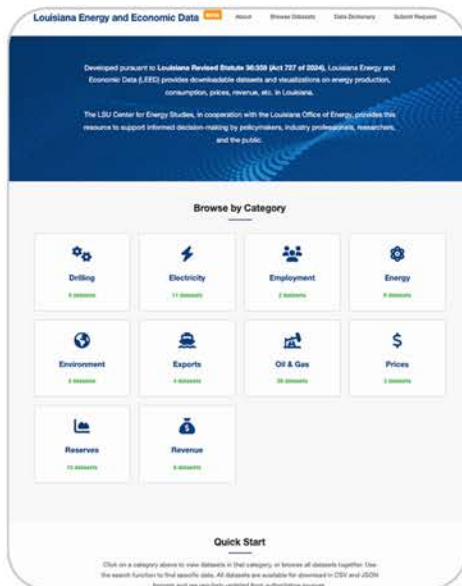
Louisiana Energy and Economic Data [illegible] About Browse Datasets Data Dictionary Submit Request

Developed pursuant to Louisiana Revised Statute 30:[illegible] (Act 727 of 2024), Louisiana Energy and Economic Data (LEED) provides downloadable datasets and visualizations on energy production, consumption, prices, revenue, etc. in Louisiana.

The LSU Center for Energy Studies, in cooperation with the Louisiana Office of Energy, provides this resource to support informed decision-making by policymakers, industry professionals, researchers, and the public.

Browse by Category

Drilling
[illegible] datasets

Electricity
11 datasets

Employment
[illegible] datasets

Energy
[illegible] datasets

Environment
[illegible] datasets

Exports
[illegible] datasets

Oil & Gas
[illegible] datasets

Prices
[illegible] datasets

Reserves
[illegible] datasets

Revenue
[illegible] datasets

Quick Start

Click on a category above to view datasets in that category, or browse all datasets together. Use the search function to find specific data. All datasets are available for download in CSV and JSON formats and are regularly updated from authoritative sources.